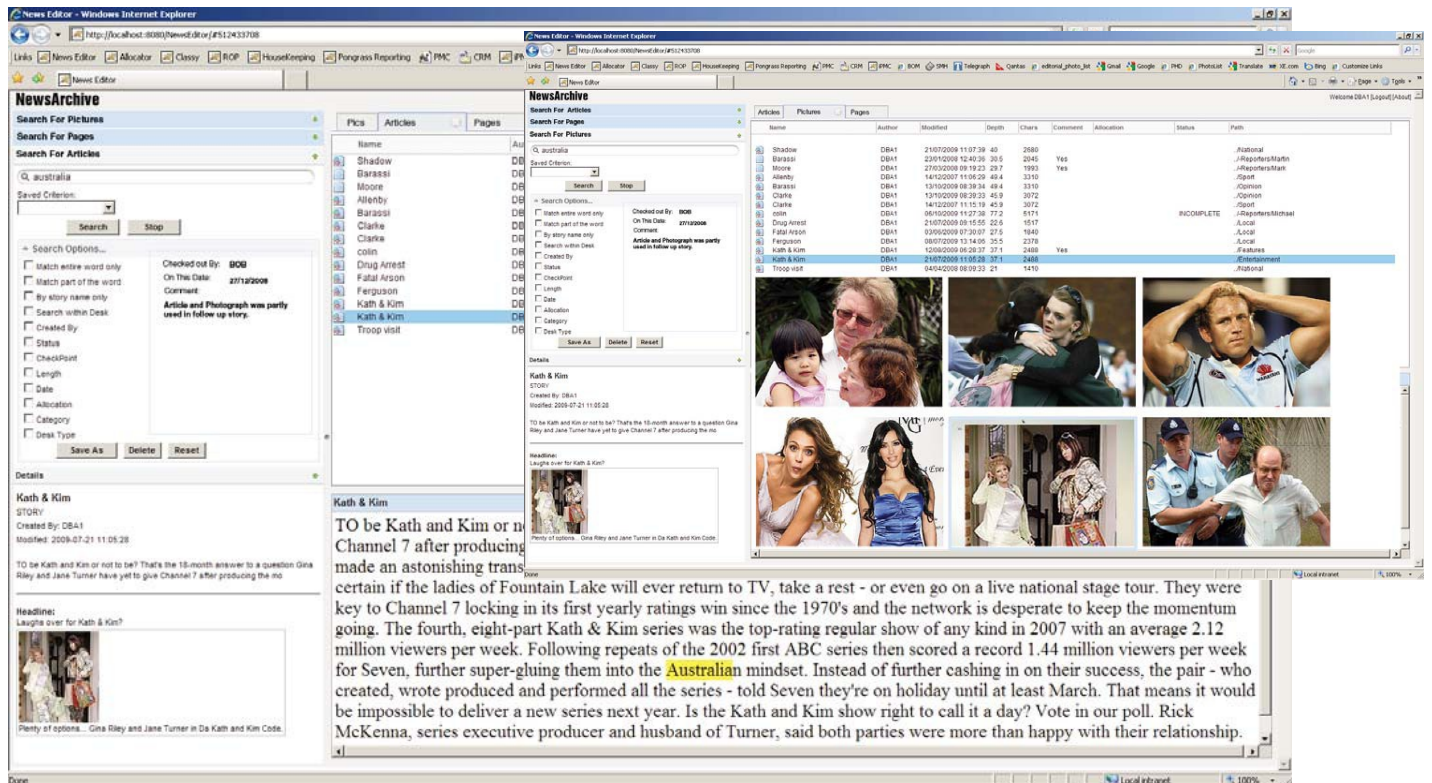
News Editor - Windows Internet Explorer
http://localhost:8080/NewsEditor/#512433708
Links News Editor Allocator Classy ROP HouseKeeping Pongrass Reporting PMC CRM
News Editor
NewsArchive
Search For Pictures
Search For Pages
Search For Articles
australia
Saved Criterion:
Search Stop
Search Options...
Match entire word only
Match part of the word
By story name only
Search within Desk
Created By
Status
CheckPoint
Length
Date
Allocation
Category
Desk Type
Checked out By: BOB
On This Date: 27/12/2008
Comment:
Article and Photograph was partly used in follow up story.
Save As Delete Reset
Details
Kath & Kim
STORY
Created By: DBA1
Modified: 2009-07-21 11:05:28
TO be Kath and Kim or not to be? That's the 18-month answer to a question Gina Riley and Jane Turner have yet to give Channel 7 after producing the mo
Headline:
Laughs over for Kath & Kim?
Plenty of options... Gina Riley and Jane Turner in Da Kath and Kim Code.
Pics Articles Pages
Name
Shadow
Barassi
Moore
Allenby
Barassi
Clarke
Clarke
colin
Drug Arrest
Fatal Arson
Ferguson
Kath & Kim
Kath & Kim
Troop visit
Kath & Kim
TO be Kath and Kim or n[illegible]
Channel 7 after producing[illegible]
made an astonishing trans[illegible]
certain if the ladies of Fountain Lake will ever return to TV, take a rest - or even go on a live national stage tour. They were key to Channel 7 locking in its first yearly ratings win since the 1970's and the network is desperate to keep the momentum going. The fourth, eight-part Kath & Kim series was the top-rating regular show of any kind in 2007 with an average 2.12 million viewers per week. Following repeats of the 2002 first ABC series then scored a record 1.44 million viewers per week for Seven, further super-gluing them into the Australian mindset. Instead of further cashing in on their success, the pair - who created, wrote produced and performed all the series - told Seven they're on holiday until at least March. That means it would be impossible to deliver a new series next year. Is the Kath and Kim show right to call it a day? Vote in our poll. Rick McKenna, series executive producer and husband of Turner, said both parties were more than happy with their relationship.
Done
Local intranet 100%

News Editor - Windows Internet Explorer
http://localhost:8080/NewsEditor/#512433708
Links News Editor Allocator Classy ROP HouseKeeping Pongrass Reporting PMC CRM IPMC BOM SMH Telegraph Qantas editorial_photo_list Gmail Google PHD PhotoList Translate XE.com Bing Customize Links
News Editor
Welcome DBA1 [Logout] [About]
NewsArchive
Search For Articles
Search For Pages
Search For Pictures
australia
Saved Criterion:
Search Stop
Search Options...
Match entire word only
Match part of the word
By story name only
Search within Desk
Created By
Status
CheckPoint
Length
Date
Allocation
Category
Desk Type
Checked out By: BOB
On This Date: 27/12/2008
Comment:
Article and Photograph was partly used in follow up story.
Save As Delete Reset
Details
Kath & Kim
STORY
Created By: DBA1
Modified: 2009-07-21 11:05:28
TO be Kath and Kim or not to be? That's the 18-month answer to a question Gina Riley and Jane Turner have yet to give Channel 7 after producing the mo
Headline:
Laughs over for Kath & Kim?
Plenty of options... Gina Riley and Jane Turner in Da Kath and Kim Code.
Articles Pictures Pages

| Name | Author | Modified | Depth | Chars | Comment | Allocation | Status | Path |
|---|---|---|---|---|---|---|---|---|
| Shadow | DBA1 | 21/07/2009 11:07:39 | 40 | 2680 | | | | /National |
| Barassi | DBA1 | 23/01/2008 12:40:36 | 30.5 | 2045 | Yes | | | /-Reporters/Martin |
| Moore | DBA1 | 27/03/2008 09:19:23 | 29.7 | 1993 | Yes | | | /-Reporters/Mark |
| Allenby | DBA1 | 14/12/2007 11:06:29 | 49.4 | 3310 | | | | /Sport |
| Barassi | DBA1 | 13/10/2009 08:39:34 | 49.4 | 3310 | | | | /Opinion |
| Clarke | DBA1 | 13/10/2009 08:39:33 | 45.9 | 3072 | | | | /Opinion |
| Clarke | DBA1 | 14/12/2007 11:15:19 | 45.9 | 3072 | | | | /Sport |
| colin | DBA1 | 06/10/2009 11:27:38 | 77.2 | 5171 | | | INCOMPLETE | /-Reporters/Michael |
| Drug Arrest | DBA1 | 21/07/2009 15:15:55 | 22.6 | 1517 | | | | /Local |
| Fatal Arson | DBA1 | 03/06/2009 07:30:07 | 27.5 | 1840 | | | | /Local |
| Ferguson | DBA1 | 08/07/2009 13:14:05 | 35.5 | 2378 | | | | /Local |
| Kath & Kim | DBA1 | 12/08/2009 06:29:37 | 37.1 | 2488 | Yes | | | /Features |
| Kath & Kim | DBA1 | 21/07/2009 11:05:28 | 37.1 | 2488 | | | | /Entertainment |
| Troop visit | DBA1 | 04/04/2008 08:09:33 | 21 | 1410 | | | | /National |

Done
Local intranet 100%